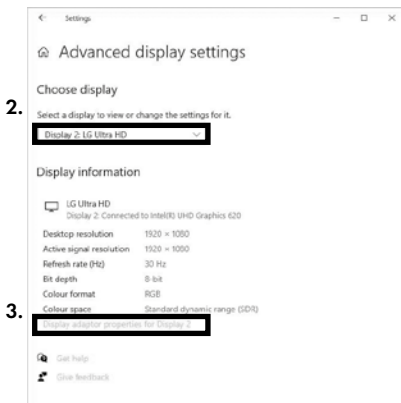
Settings

Advanced display settings

Choose display

2.

Select a display to view or change the settings for it.

Display 2: LG Ultra HD

Display information

LG Ultra HD
Display 2: Connected to Intel(R) UHD Graphics 620

| | |
|---|---|
| Desktop resolution | 1920 × 1080 |
| Active signal resolution | 1920 × 1080 |
| Refresh rate (Hz) | 30 Hz |
| Bit depth | 8-bit |
| Colour format | RGB |
| Colour space | Standard dynamic range (SDR) |

3.

Display adaptor properties for Display 2

Get help

Give feedback